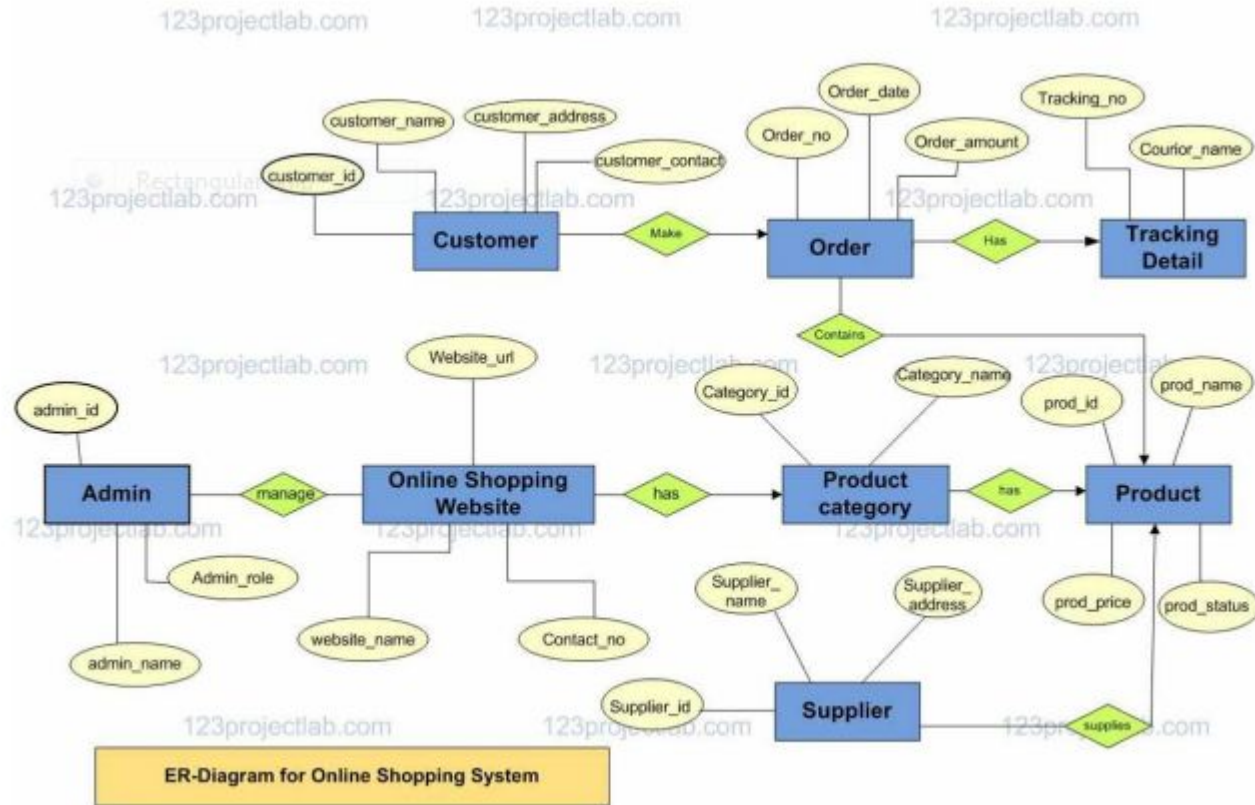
123projectlab.com 123projectlab.com 123projectlab.com

customer_name
customer_address
customer_contact
customer_id
Rectangular
123projectlab.com 123projectlab.com
Customer
Make
Order_date
Order_no
Order_amount
123projectlab.com
Order
Has
Tracking_no
Courior_name
Tracking Detail
Contains

123projectlab.com
Website_url
123projectlab.com
123projectlab.com
Category_id
Category_name
prod_id
prod_name
admin_id
Admin
manage
Online Shopping Website
has
Product category
has
Product
123projectlab.com 123projectlab.com 123projectlab.com
Admin_role
admin_name
website_name
Contact_no
Supplier_ name
Supplier_ address
prod_price
prod_status
Supplier_id
Supplier
supplies
123projectlab.com 123projectlab.com 123projectlab.com

ER-Diagram for Online Shopping System